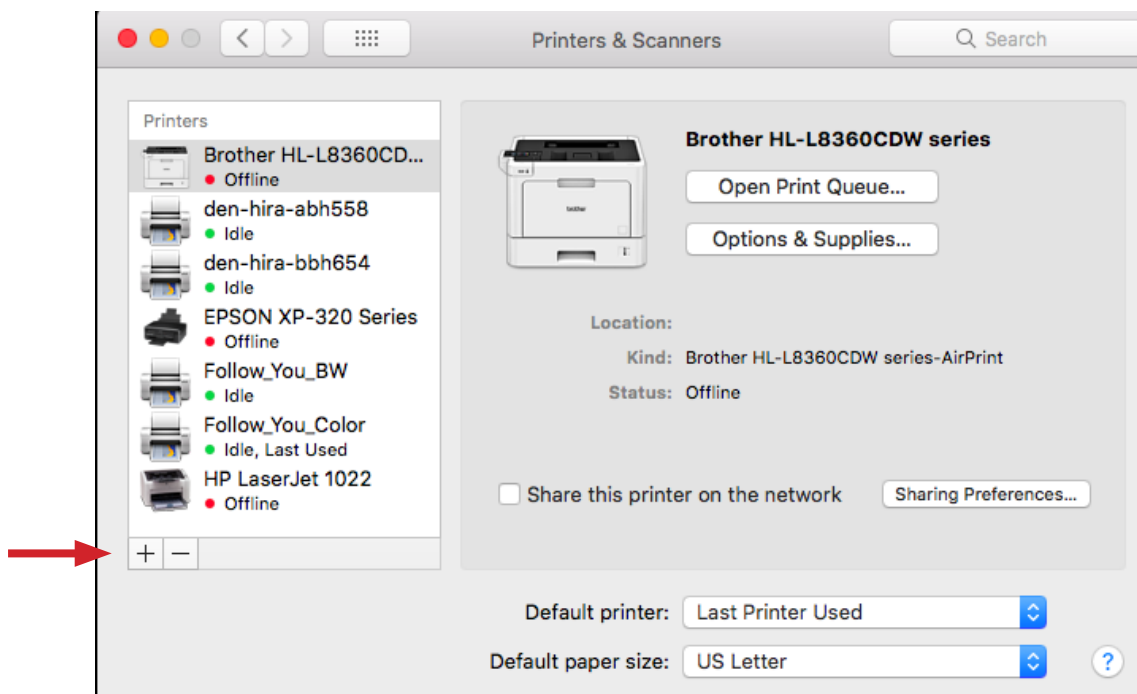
Printers & Scanners

Search

Printers

Brother HL-L8360CD...
Offline

den-hira-abh558
Idle

den-hira-bbh654
Idle

EPSON XP-320 Series
Offline

Follow_You_BW
Idle

Follow_You_Color
Idle, Last Used

HP LaserJet 1022
Offline

+ −

Brother HL-L8360CDW series

Open Print Queue...

Options & Supplies...

Location:

Kind: Brother HL-L8360CDW series-AirPrint

Status: Offline

Share this printer on the network

Sharing Preferences...

Default printer: Last Printer Used

Default paper size: US Letter

?